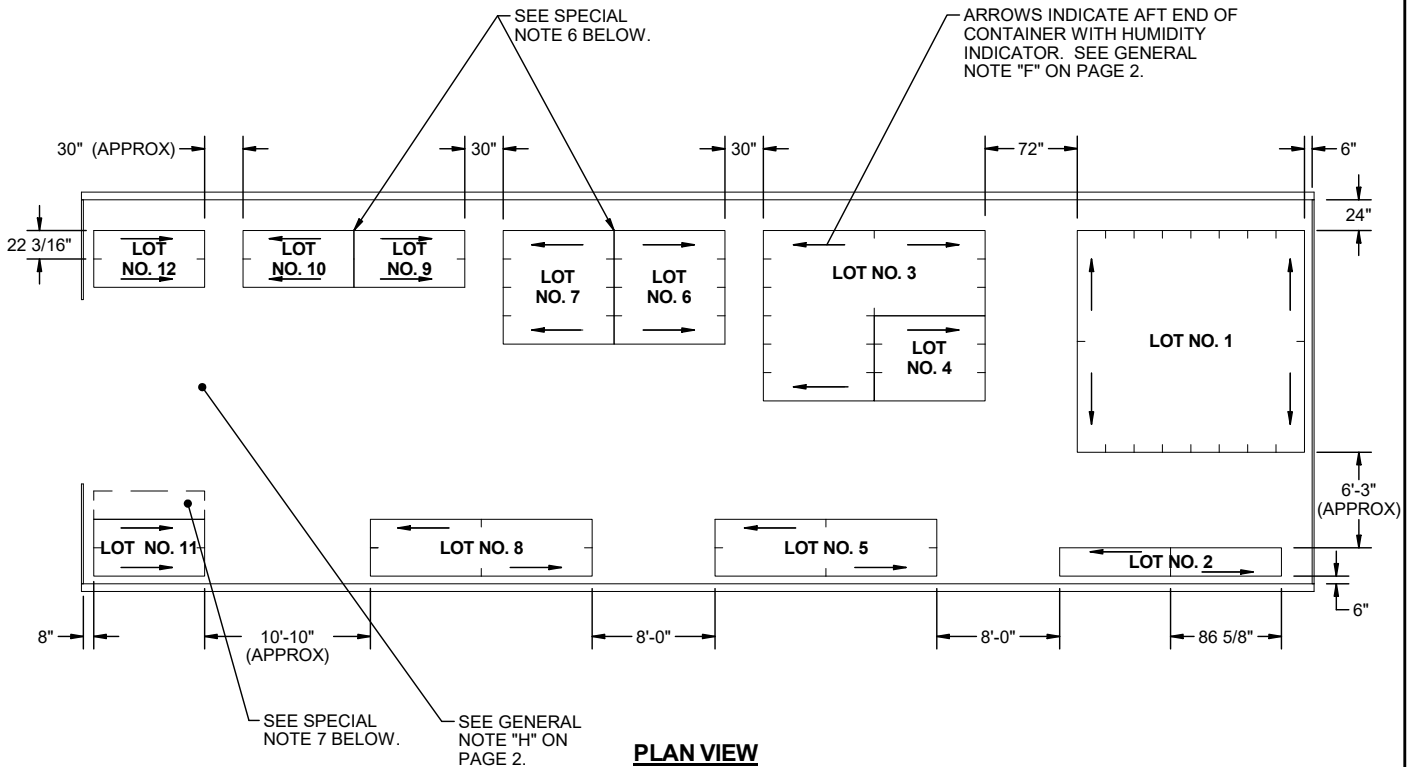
SEE SPECIAL NOTE 6 BELOW.

ARROWS INDICATE AFT END OF CONTAINER WITH HUMIDITY INDICATOR. SEE GENERAL NOTE "F" ON PAGE 2.

30" (APPROX)

30"

30"

72"

6"

24"

22 3/16"

LOT NO. 12

LOT NO. 10

LOT NO. 9

LOT NO. 7

LOT NO. 6

LOT NO. 3

LOT NO. 4

LOT NO. 1

6'-3" (APPROX)

LOT NO. 11

LOT NO. 8

LOT NO. 5

LOT NO. 2

6"

8"

10'-10" (APPROX)

8'-0"

8'-0"

86 5/8"

SEE SPECIAL NOTE 7 BELOW.

SEE GENERAL NOTE "H" ON PAGE 2.

PLAN VIEW